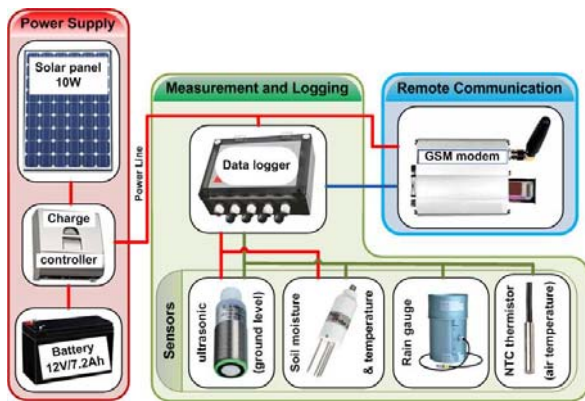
Power Supply

Solar panel 10W

Charge controller

Battery 12V/7.2Ah

Power Line

Measurement and Logging

Data logger

Remote Communication

GSM modem

Sensors

ultrasonic (ground level)

Soil moisture & temperature

Rain gauge

NTC thermistor (air temperature)